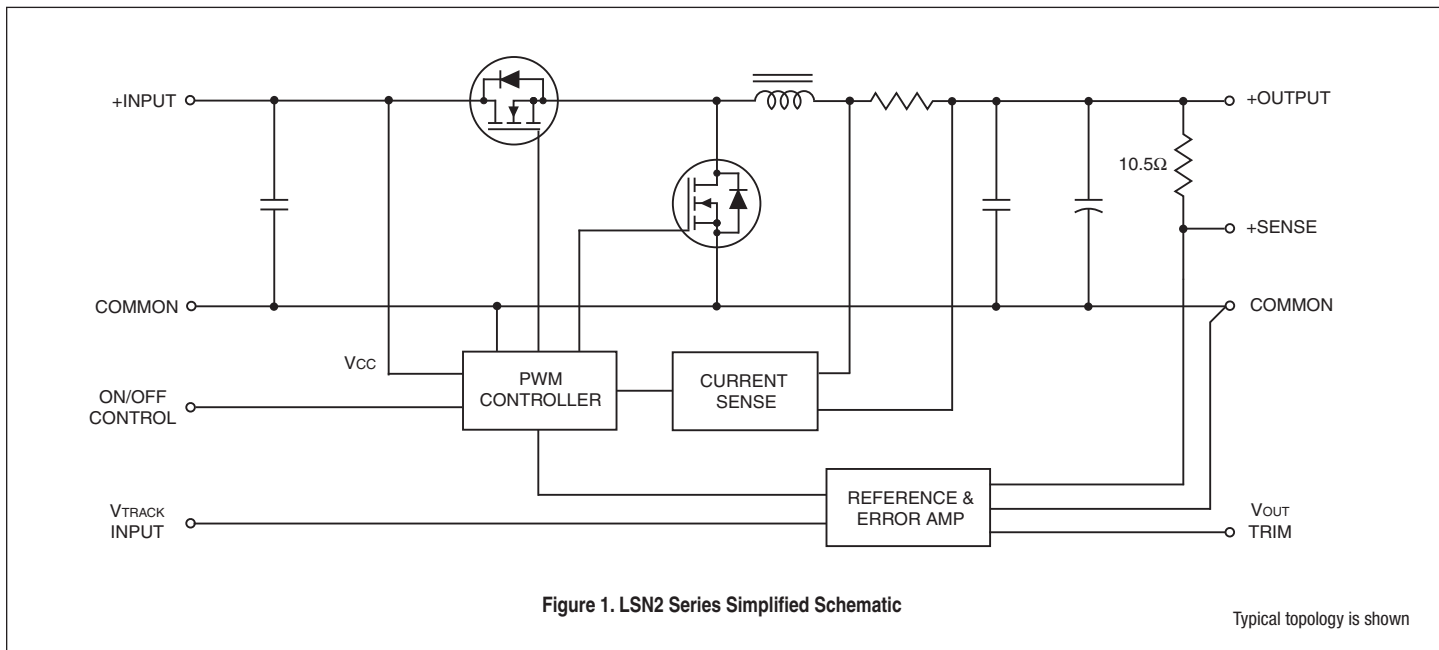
+INPUT

+OUTPUT

10.5Ω

+SENSE

COMMON

COMMON

VCC

PWM CONTROLLER

CURRENT SENSE

ON/OFF CONTROL

VTRACK INPUT

REFERENCE & ERROR AMP

VOUT TRIM

Figure 1. LSN2 Series Simplified Schematic

Typical topology is shown